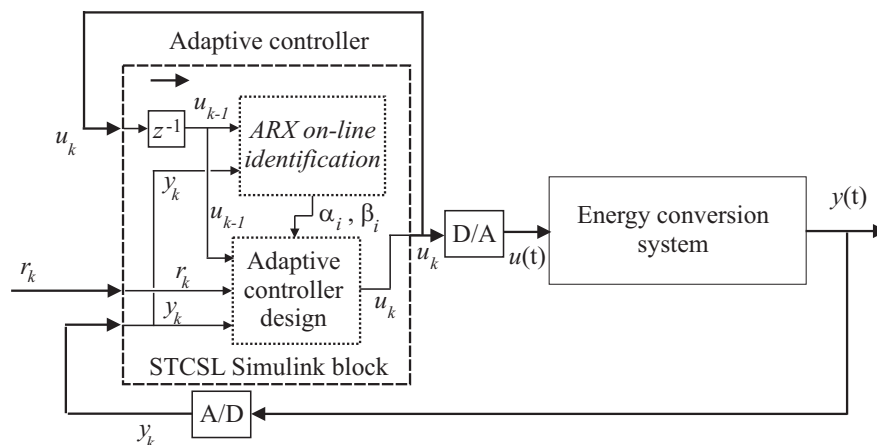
Adaptive controller

$u_k$

$z^{-1}$

$u_{k-1}$

ARX on-line identification

$y_k$

$u_{k-1}$

$\alpha_i$ , $\beta_i$

$r_k$

$r_k$

Adaptive controller design

$y_k$

$u_k$

$u_k$

D/A

$u$(t)

Energy conversion system

$y$(t)

STCSL Simulink block

A/D

$y_k$